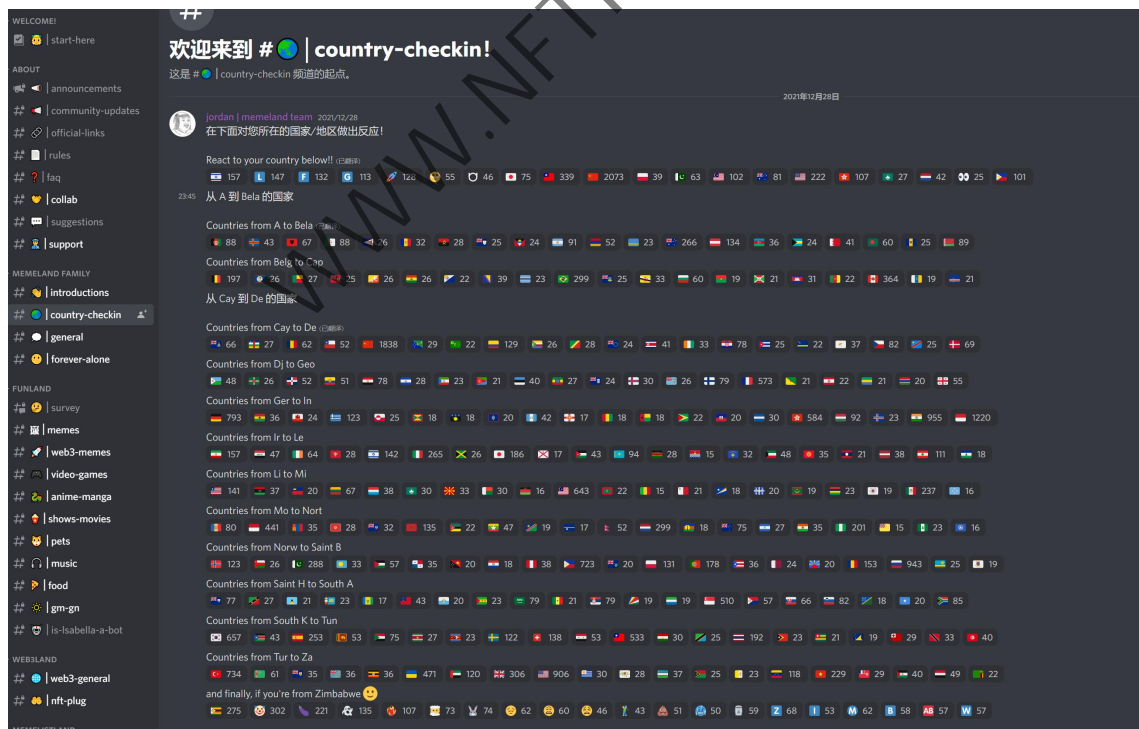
WELCOME!
start-here
ABOUT
announcements
community-updates
official-links
rules
faq
collab
suggestions
support
MEMELAND FAMILY
introductions
country-checkin
general
forever-alone
FUNLAND
survey
memes
web3-memes
video-games
anime-manga
shows-movies
pets
music
food
gm-gn
is-Isabella-a-bot
WEB3LAND
web3-general
nft-plug

#
欢迎来到 # | country-checkin!
这是 # | country-checkin 频道的起点。

2021年12月28日

jordan | memeland team 2021/12/28
在下面对您所在的国家/地区做出反应!

React to your country below!! (已翻译)
157 147 132 113 128 55 46 75 339 2073 39 63 102 81 222 107 27 42 25 101

23:45 从 A 到 Bela 的国家

Countries from A to Bela (已翻译)
88 43 67 88 26 32 28 25 24 91 52 23 266 134 36 24 41 60 25 89

Countries from Belg to Cap
197 26 27 25 26 26 22 39 23 299 25 33 60 19 21 31 22 364 19 21

从 Cay 到 De 的国家

Countries from Cay to De (已翻译)
66 27 62 52 1838 29 22 129 26 28 24 41 33 78 25 22 37 82 25 69

Countries from Dj to Geo
48 26 52 51 78 28 23 21 40 27 24 30 26 79 573 21 22 21 20 55

Countries from Ger to In
793 36 24 123 25 18 18 20 42 17 18 18 22 20 30 584 92 23 955 1220

Countries from Ir to Le
157 47 64 28 142 265 26 186 17 43 94 28 15 32 48 35 21 38 111 18

Countries from Li to Mi
141 37 20 67 38 30 33 30 16 643 22 15 21 18 20 19 23 19 237 16

Countries from Mo to Nort
80 441 35 28 32 135 22 47 19 17 52 299 18 75 27 35 201 15 23 16

Countries from Norw to Saint B
123 26 288 33 57 35 20 18 38 723 20 131 178 36 24 20 153 943 25 19

Countries from Saint H to South A
77 27 21 23 17 43 20 23 79 21 79 19 19 510 57 66 82 18 20 85

Countries from South K to Tun
657 43 253 53 75 27 23 122 138 53 533 30 25 192 23 21 19 29 33 40

Countries from Tur to Za
734 61 35 36 36 471 120 306 906 30 28 37 25 23 118 229 29 40 49 22

and finally, if you're from Zimbabwe
275 302 221 135 107 73 74 62 60 46 43 51 50 59 68 53 62 58 57 57

WWW.NFT